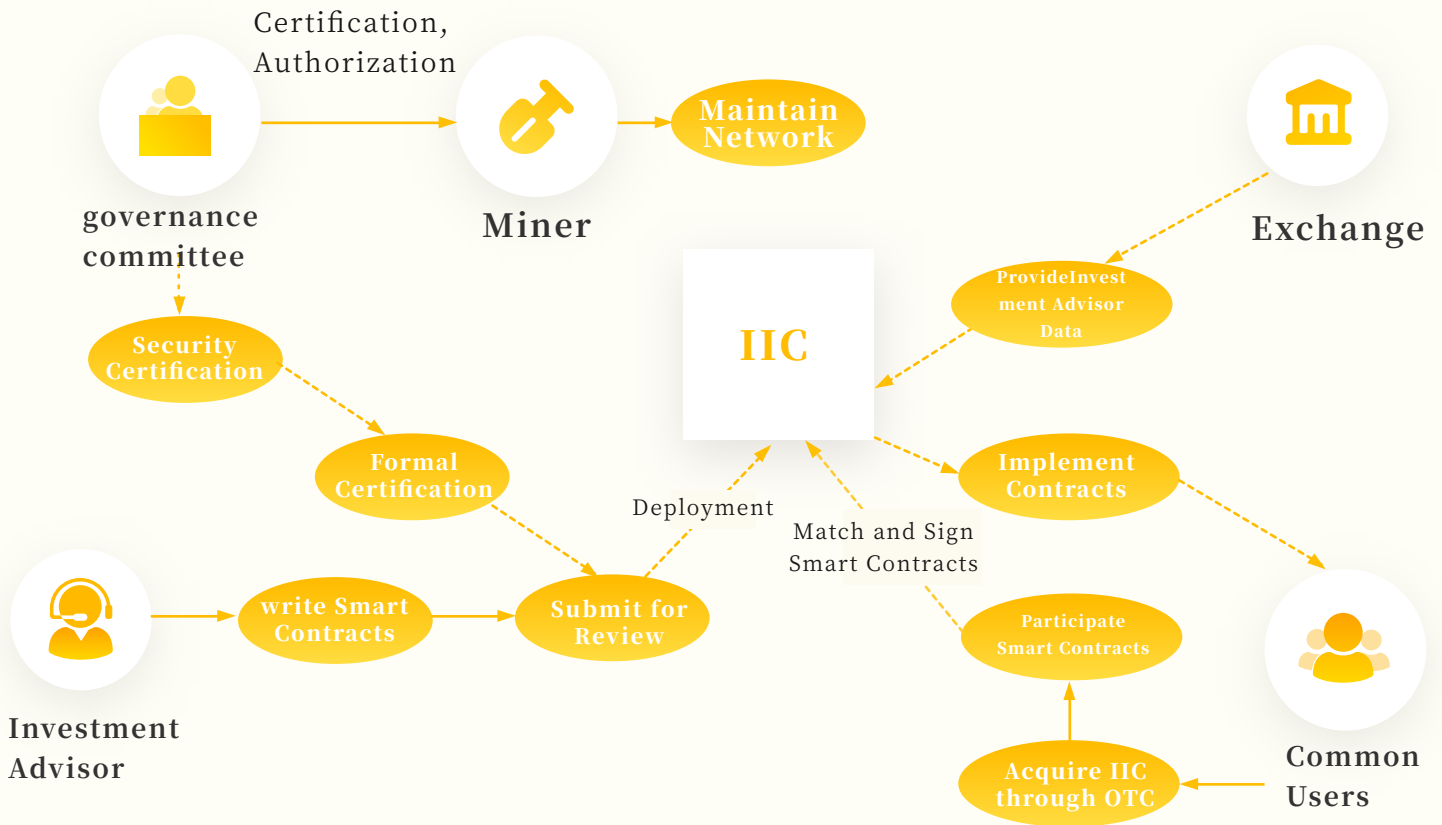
Certification, Authorization

Maintain Network

governance committee

Miner

Exchange

ProvideInvestment Advisor Data

IIC

Security Certification

Formal Certification

Implement Contracts

Deployment

Match and Sign Smart Contracts

Participate Smart Contracts

write Smart Contracts

Submit for Review

Investment Advisor

Acquire IIC through OTC

Common Users